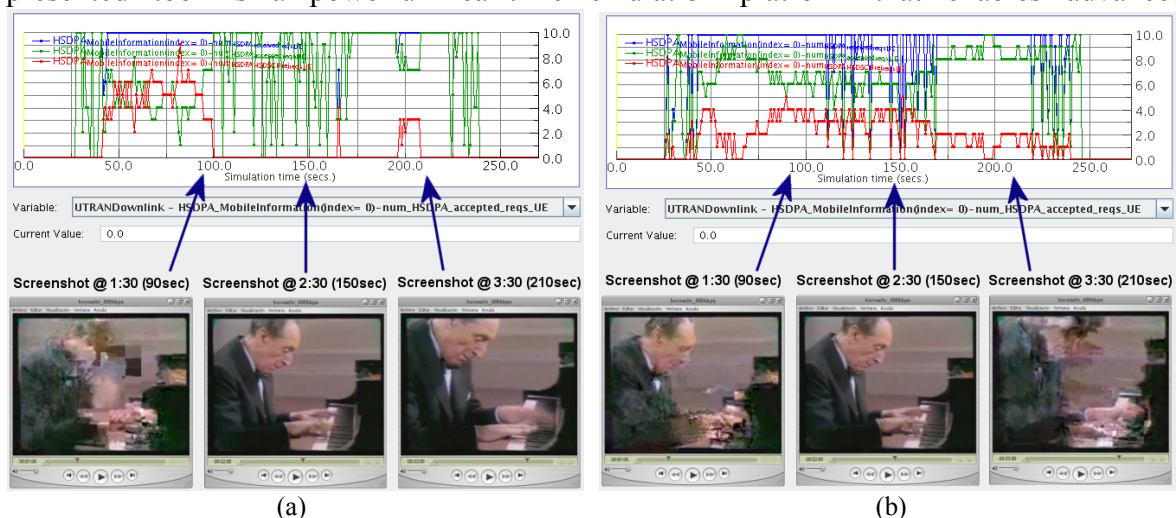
HSDPA_MobileInformation(index= 0)-num_HSDPA_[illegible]
HSDPA_MobileInformation(index= 0)-num_HSDPA_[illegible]
HSDPA_MobileInformation(index= 0)-num_HSDPA_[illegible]

10.0
8.0
6.0
4.0
2.0
0.0

0.0 50.0 100.0 150.0 200.0 250.0
Simulation time (secs.)

Variable: UTRANDownlink - HSDPA_MobileInformation(index= 0)-num_HSDPA_accepted_reqs_UE
Current Value: 0.0

Screenshot @ 1:30 (90sec)
Screenshot @ 2:30 (150sec)
Screenshot @ 3:30 (210sec)

(a)

HSDPA_MobileInformation(index= 0)-num_HSDPA_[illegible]
HSDPA_MobileInformation(index= 0)-num_HSDPA_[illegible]
HSDPA_MobileInformation(index= 0)-num_HSDPA_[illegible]

10.0
8.0
6.0
4.0
2.0
0.0

0.0 50.0 100.0 150.0 200.0 250.0
Simulation time (secs.)

Variable: UTRANDownlink - HSDPA_MobileInformation(index= 0)-num_HSDPA_accepted_reqs_UE
Current Value: 0.0

Screenshot @ 1:30 (90sec)
Screenshot @ 2:30 (150sec)
Screenshot @ 3:30 (210sec)

(b)